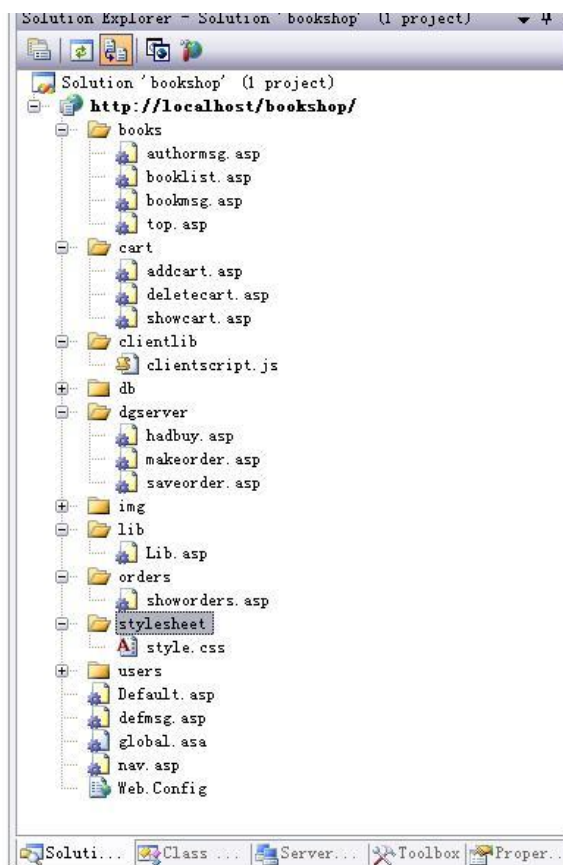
Solution Explorer - Solution 'bookshop' (1 project)

Solution 'bookshop' (1 project)
http://localhost/bookshop/
books
authormsg.asp
booklist.asp
bookmsg.asp
top.asp
cart
addcart.asp
deletecart.asp
showcart.asp
clientlib
clientscript.js
db
dgserver
hadbuy.asp
makeorder.asp
saveorder.asp
img
lib
Lib.asp
orders
showorders.asp
stylesheet
style.css
users
Default.asp
defmsg.asp
global.asa
nav.asp
Web.Config

Soluti... | Class ... | Server... | Toolbox | Proper...